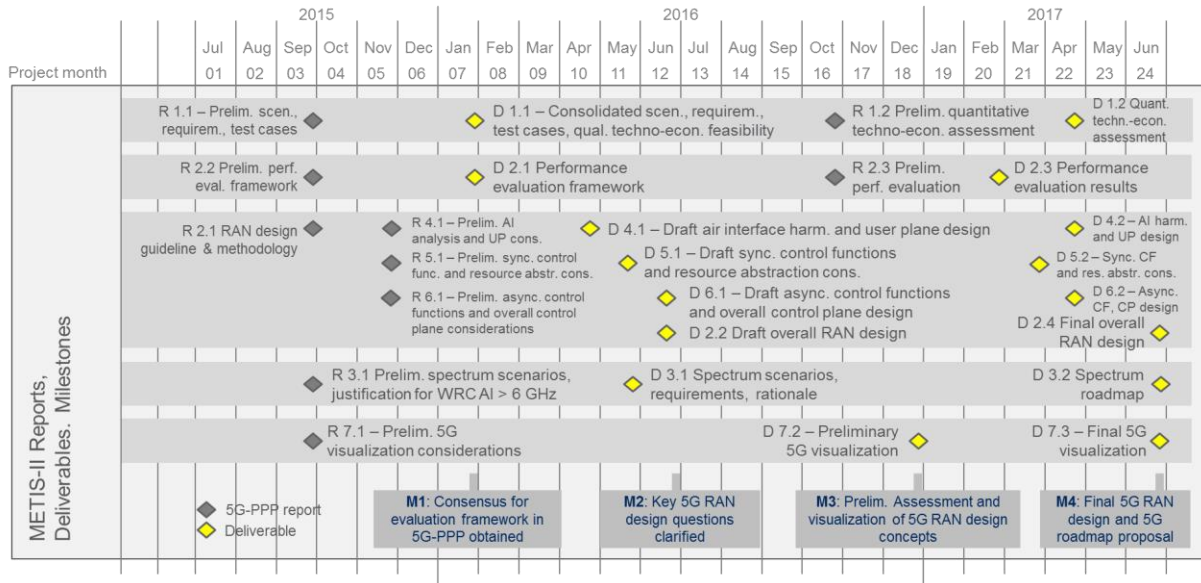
| | 2015 | | | | | | 2016 | | | | | | | | | | | | 2017 | | | | | |
|---|---|---|---|---|---|---|---|---|---|---|---|---|---|---|---|---|---|---|---|---|---|---|---|---|
| | Jul | Aug | Sep | Oct | Nov | Dec | Jan | Feb | Mar | Apr | May | Jun | Jul | Aug | Sep | Oct | Nov | Dec | Jan | Feb | Mar | Apr | May | Jun |
| Project month | 01 | 02 | 03 | 04 | 05 | 06 | 07 | 08 | 09 | 10 | 11 | 12 | 13 | 14 | 15 | 16 | 17 | 18 | 19 | 20 | 21 | 22 | 23 | 24 |

METIS-II Reports, Deliverables. Milestones

R 1.1 – Prelim. scen., requirem., test cases

D 1.1 – Consolidated scen., requirem., test cases, qual. techno-econ. feasibility

R 1.2 Prelim. quantitative techno-econ. assessment

D 1.2 Quant. techn.-econ. assessment

R 2.2 Prelim. perf. eval. framework

D 2.1 Performance evaluation framework

R 2.3 Prelim. perf. evaluation

D 2.3 Performance evaluation results

R 2.1 RAN design guideline & methodology

R 4.1 – Prelim. AI analysis and UP cons.

D 4.1 – Draft air interface harm. and user plane design

D 4.2 – AI harm. and UP design

R 5.1 – Prelim. sync. control func. and resource abstr. cons.

D 5.1 – Draft sync. control functions and resource abstraction cons.

D 5.2 – Sync. CF and res. abstr. cons.

R 6.1 – Prelim. async. control functions and overall control plane considerations

D 6.1 – Draft async. control functions and overall control plane design

D 6.2 – Async. CF, CP design

D 2.2 Draft overall RAN design

D 2.4 Final overall RAN design

R 3.1 Prelim. spectrum scenarios, justification for WRC AI > 6 GHz

D 3.1 Spectrum scenarios, requirements, rationale

D 3.2 Spectrum roadmap

R 7.1 – Prelim. 5G visualization considerations

D 7.2 – Preliminary 5G visualization

D 7.3 – Final 5G visualization

5G-PPP report
Deliverable

M1: Consensus for evaluation framework in 5G-PPP obtained

M2: Key 5G RAN design questions clarified

M3: Prelim. Assessment and visualization of 5G RAN design concepts

M4: Final 5G RAN design and 5G roadmap proposal